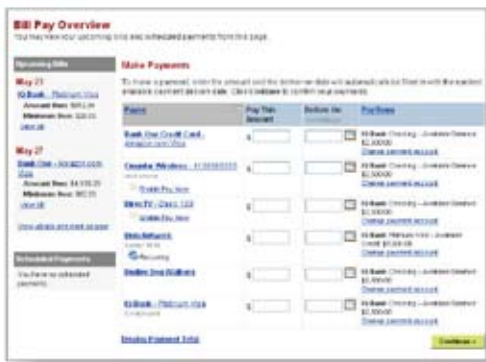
Bill Pay Overview

You may view your upcoming bills and scheduled payments from this page.

Upcoming Bills

May 23

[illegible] Bank - Platinum Visa

Amount Due: $85.24

Minimum Due: $20.00

View all

May 27

Bank One - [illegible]

Amount Due: $4,178.35

Minimum Due: $82.00

View all

View all bills and due dates

Scheduled Payments

You have no scheduled payments.

Make Payments

To make a payment, enter the amount and the deliver-on date will automatically be filled with the earliest available payment delivery date. Click Continue to confirm your payments.

| Payee | Pay This Amount | Deliver On | Pay From |
|---|---|---|---|
| Bank One Credit Card - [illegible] | $ | | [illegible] Bank Checking - Available Balance $2,000.00 Change payment account |
| Cingular Wireless - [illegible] Enable Pay Now | $ | | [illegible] Bank Checking - Available Balance $2,000.00 Change payment account |
| DirecTV - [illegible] Enable Pay Now | $ | | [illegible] Bank Checking - Available Balance $2,000.00 Change payment account |
| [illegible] Recurring | $ | | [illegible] Bank Platinum Visa - Available Credit $1,000.00 Change payment account |
| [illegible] | $ | | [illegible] Bank Checking - Available Balance $2,000.00 Change payment account |
| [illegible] Bank - Platinum Visa | $ | | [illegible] Bank Checking - Available Balance $2,000.00 Change payment account |

Display Payment Total

Continue »